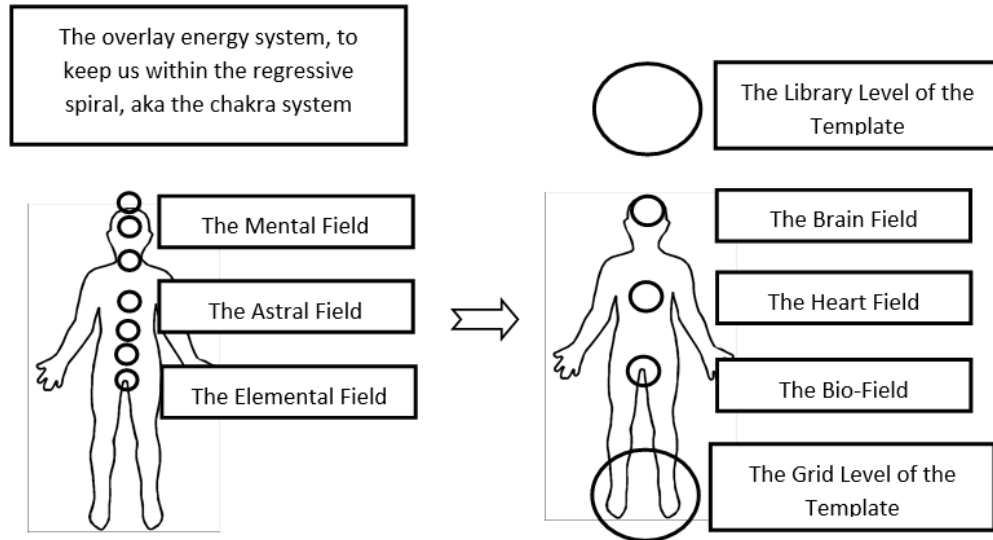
The overlay energy system, to keep us within the regressive spiral, aka the chakra system

The Library Level of the Template

The Mental Field

The Astral Field

The Elemental Field

The Brain Field

The Heart Field

The Bio-Field

The Grid Level of the Template